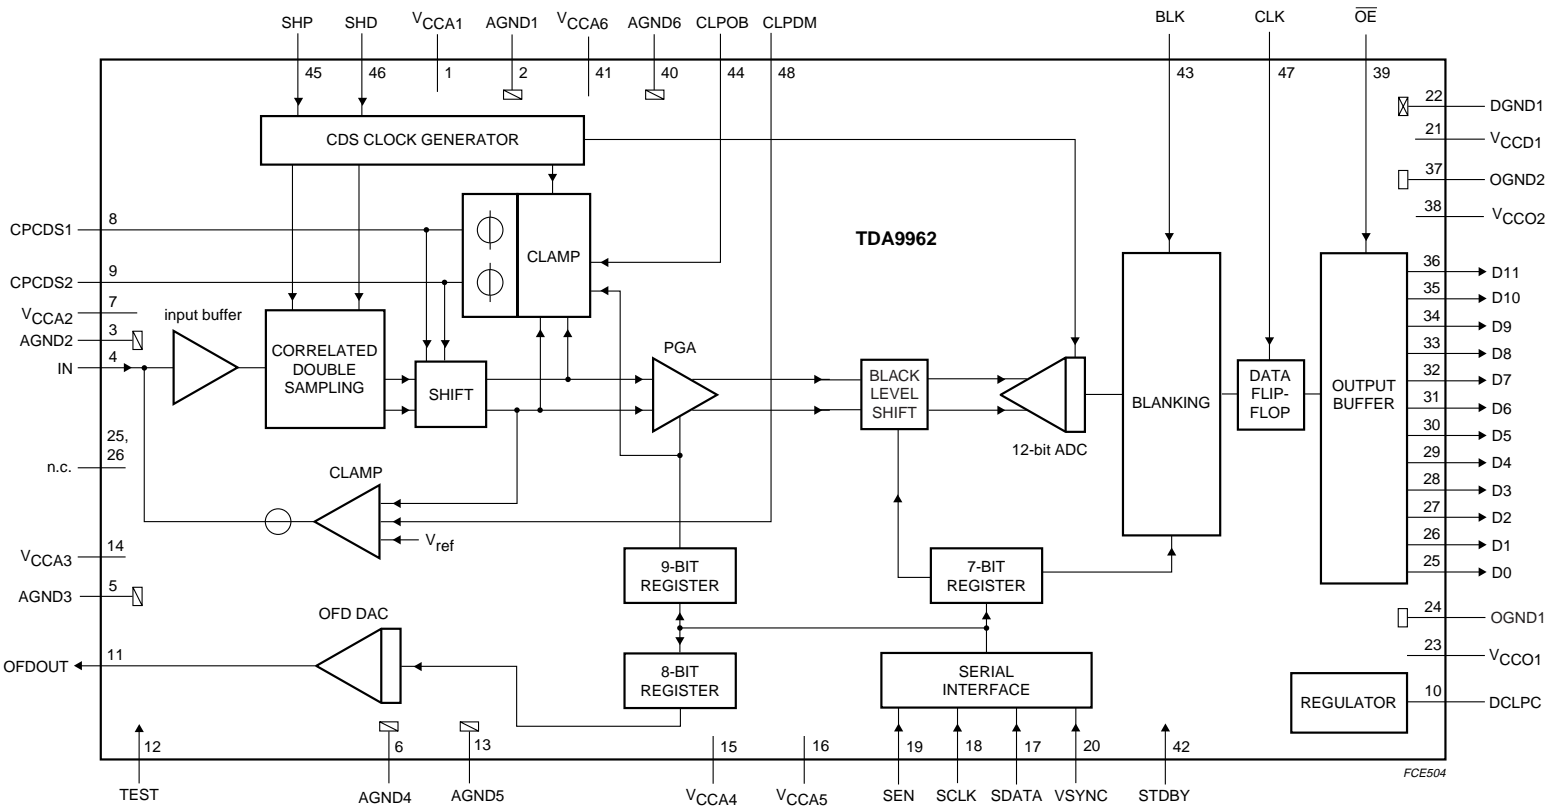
SHP SHD $V_{CCA1}$ AGND1 $V_{CCA6}$ AGND6 CLPOB CLPDM BLK CLK $\overline{OE}$

45 46 1 2 41 40 44 48 43 47 39

22 DGND1
21 $V_{CCD1}$
37 OGND2
38 $V_{CCO2}$

CDS CLOCK GENERATOR

TDA9962

CPCDS1 8
CPCDS2 9
CLAMP

$V_{CCA2}$ 7
AGND2 3
IN 4

input buffer

CORRELATED DOUBLE SAMPLING

SHIFT

PGA

BLACK LEVEL SHIFT

12-bit ADC

BLANKING

DATA FLIP-FLOP

OUTPUT BUFFER

36 D11
35 D10
34 D9
33 D8
32 D7
31 D6
30 D5
29 D4
28 D3
27 D2
26 D1
25 D0

n.c. 25, 26

CLAMP

$V_{ref}$

$V_{CCA3}$ 14
AGND3 5

9-BIT REGISTER

7-BIT REGISTER

OFD DAC

OFDOUT 11

8-BIT REGISTER

SERIAL INTERFACE

24 OGND1
23 $V_{CCO1}$

REGULATOR 10 DCLPC

12 6 13 15 16 19 18 17 20 42

TEST AGND4 AGND5 $V_{CCA4}$ $V_{CCA5}$ SEN SCLK SDATA VSYNC STDBY

FCE504